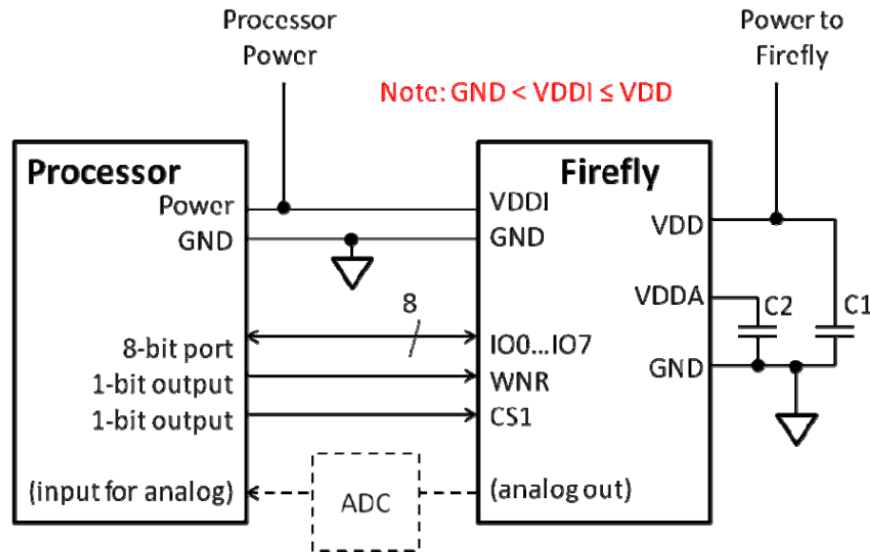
Processor Power

Power to Firefly

Note: GND < VDDI ≤ VDD

Processor
Power
GND

8-bit port
1-bit output
1-bit output

(input for analog)

8

ADC

Firefly
VDDI
GND

IO0...IO7
WNR
CS1

(analog out)

VDD

VDDA

GND

C2

C1